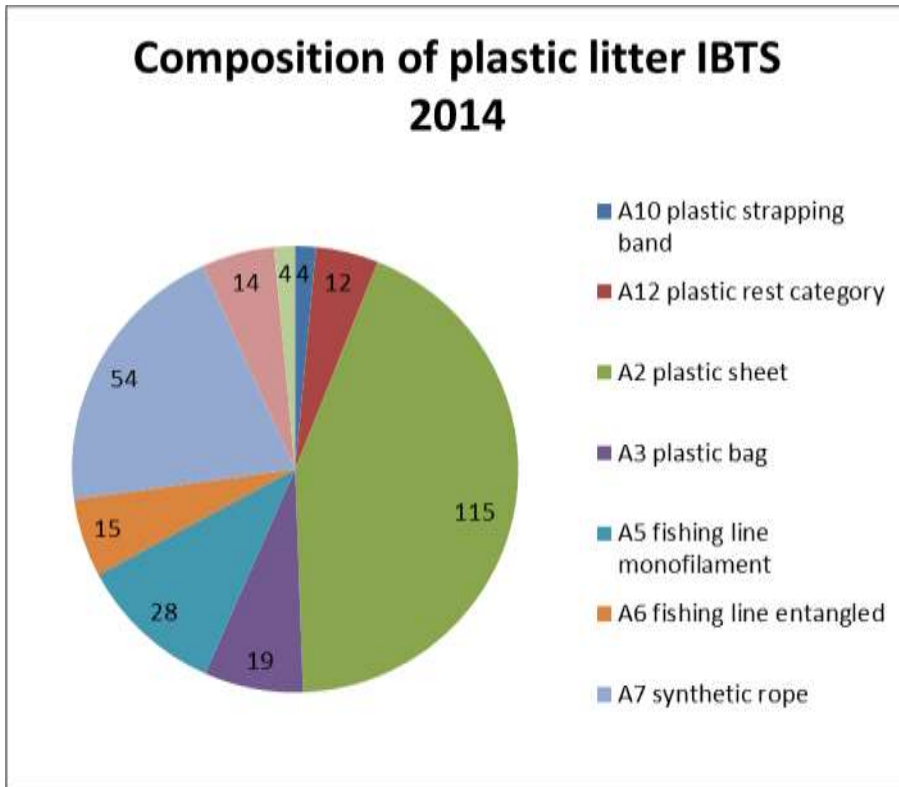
Composition of plastic litter IBTS 2014

4
12
115
19
28
15
54
14
4

A10 plastic strapping band
A12 plastic rest category
A2 plastic sheet
A3 plastic bag
A5 fishing line monofilament
A6 fishing line entangled
A7 synthetic rope